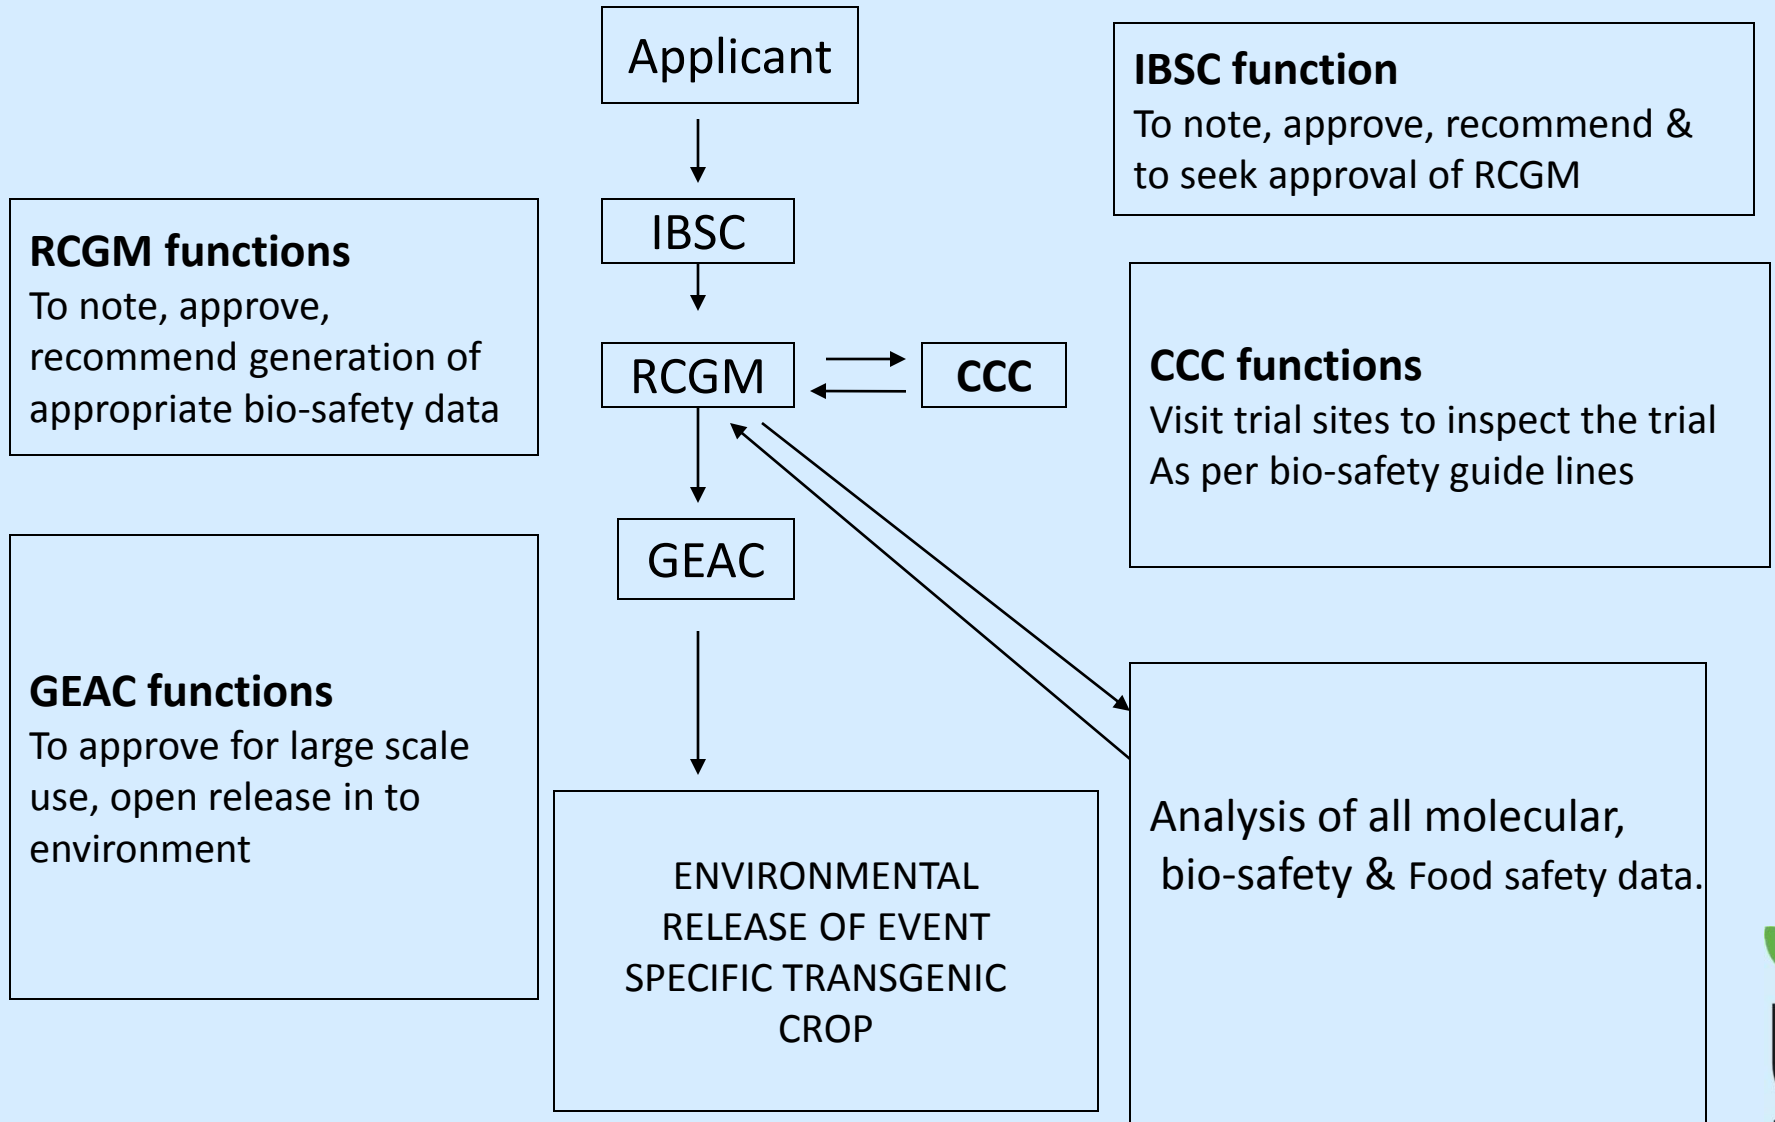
Applicant

IBSC

RCGM

CCC

GEAC

IBSC function
To note, approve, recommend & to seek approval of RCGM

RCGM functions
To note, approve, recommend generation of appropriate bio-safety data

CCC functions
Visit trial sites to inspect the trial
As per bio-safety guide lines

GEAC functions
To approve for large scale use, open release in to environment

ENVIRONMENTAL RELEASE OF EVENT SPECIFIC TRANSGENIC CROP

Analysis of all molecular, bio-safety & Food safety data.